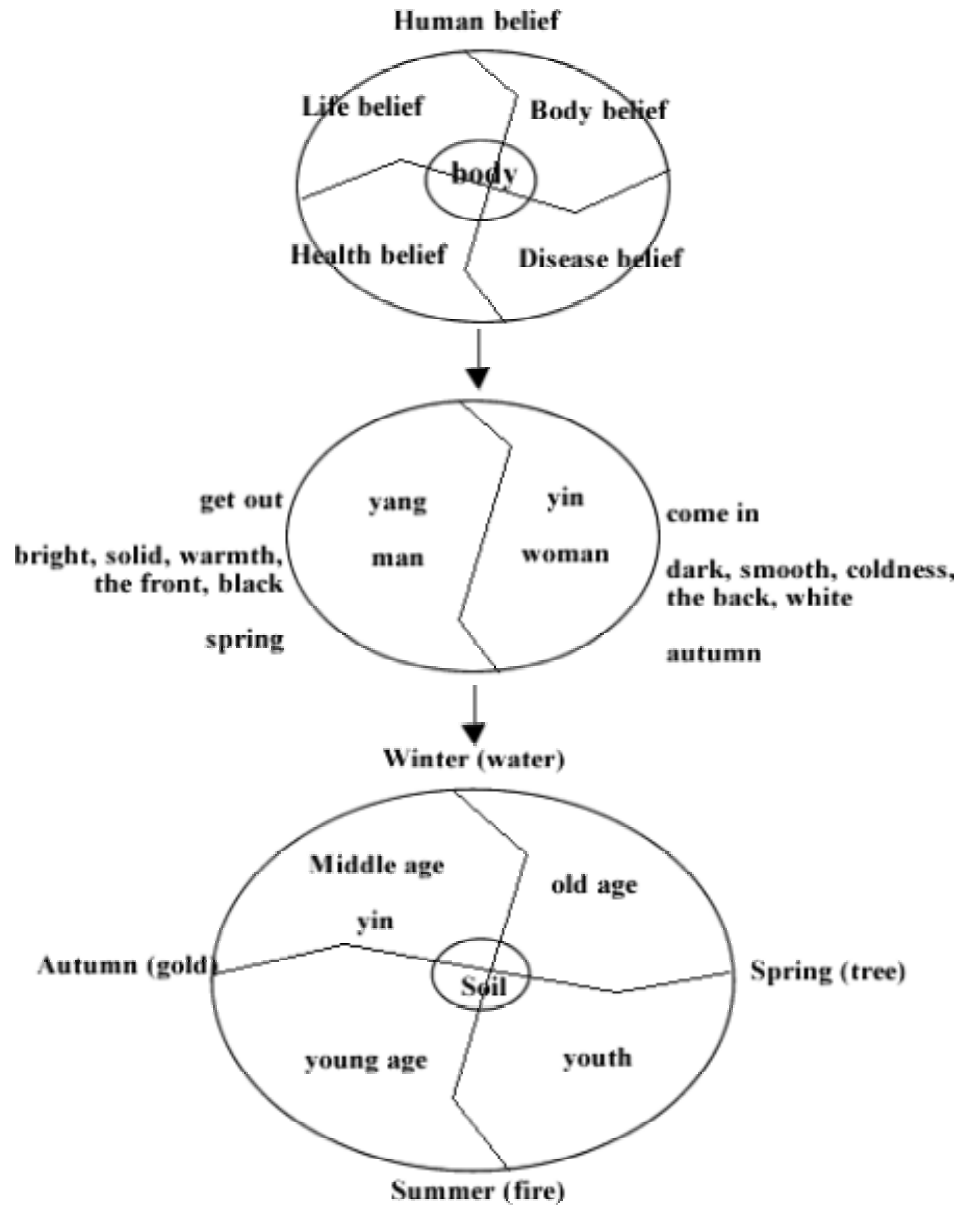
Human belief

Life belief

Body belief

body

Health belief

Disease belief

get out

yang

yin

come in

bright, solid, warmth, the front, black

man

woman

dark, smooth, coldness, the back, white

spring

autumn

Winter (water)

Middle age

old age

yin

Autumn (gold)

Soil

Spring (tree)

young age

youth

Summer (fire)